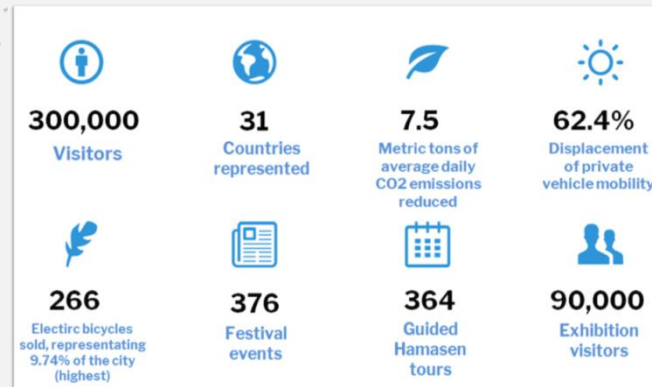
300,000
Visitors

31
Countries represented

7.5
Metric tons of average daily CO2 emissions reduced

62.4%
Displacement of private vehicle mobility

266
Electirc bicycles sold, representating 9.74% of the city (highest)

376
Festival events

364
Guided Hamasen tours

90,000
Exhibition visitors